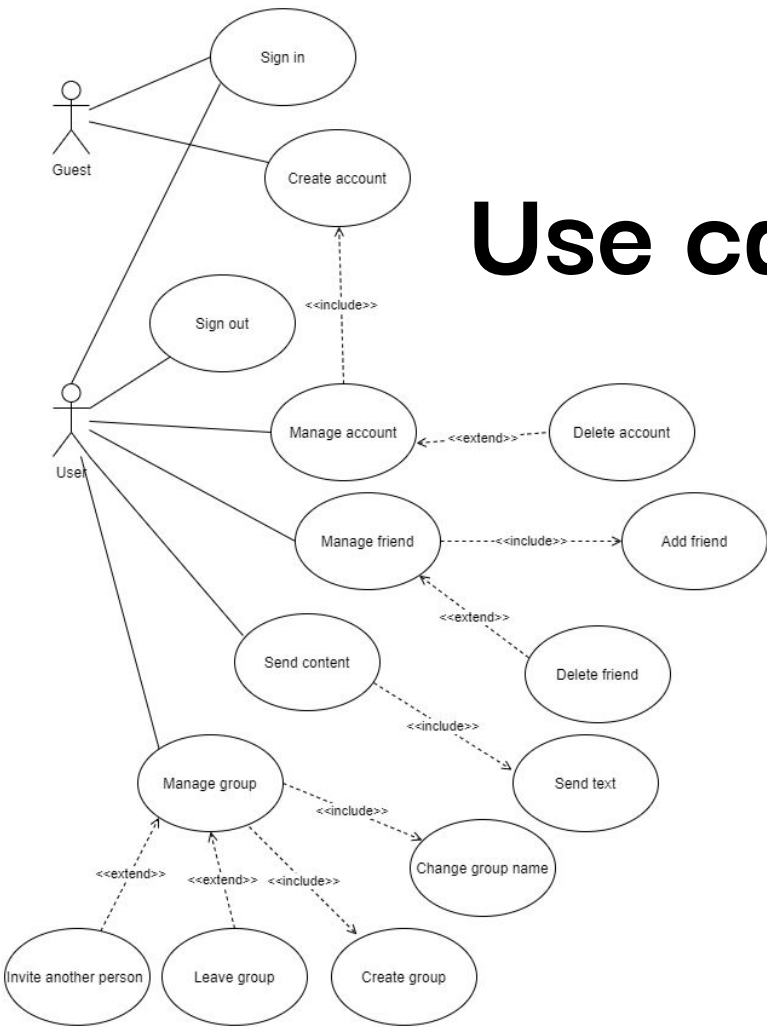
Use co

Guest

Sign in

Create account

<<include>>

Sign out

User

Manage account

<<extend>>

Delete account

Manage friend

<<include>>

Add friend

<<extend>>

Delete friend

Send content

<<include>>

Send text

Manage group

<<include>>

Change group name

<<extend>>

<<extend>>

<<include>>

Invite another person

Leave group

Create group